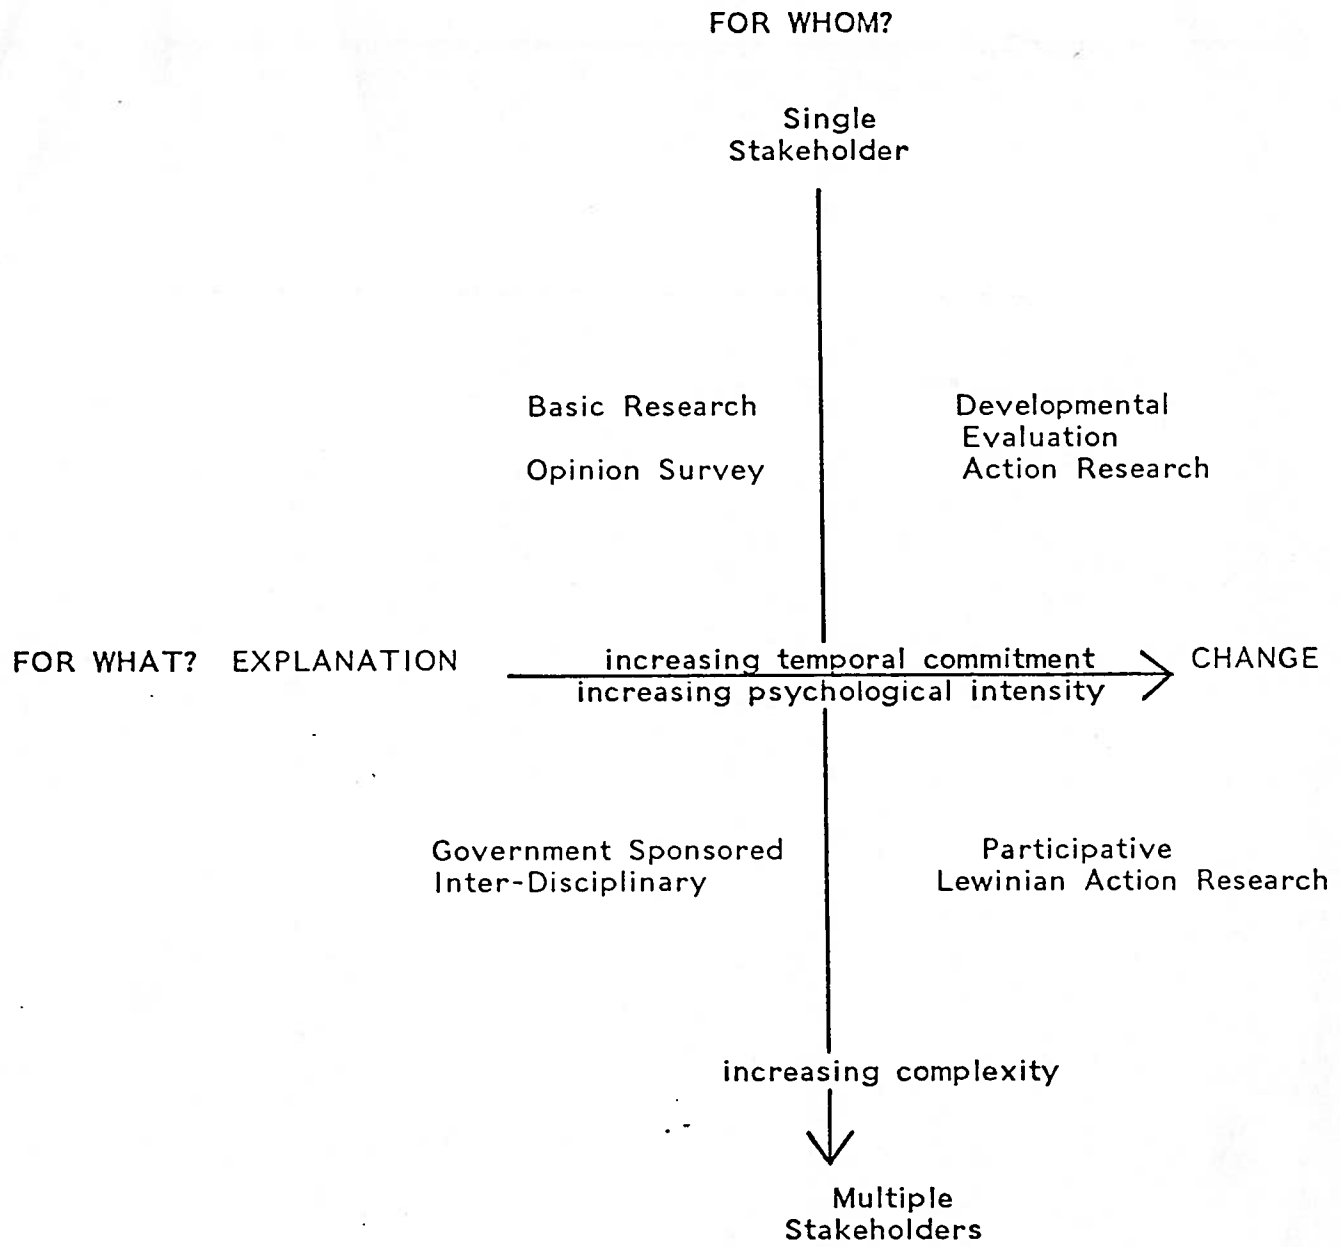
FOR WHOM?

Single Stakeholder

Basic Research

Opinion Survey

Developmental Evaluation Action Research

FOR WHAT? EXPLANATION

increasing temporal commitment
increasing psychological intensity

CHANGE

Government Sponsored Inter-Disciplinary

Participative Lewinian Action Research

increasing complexity

Multiple Stakeholders